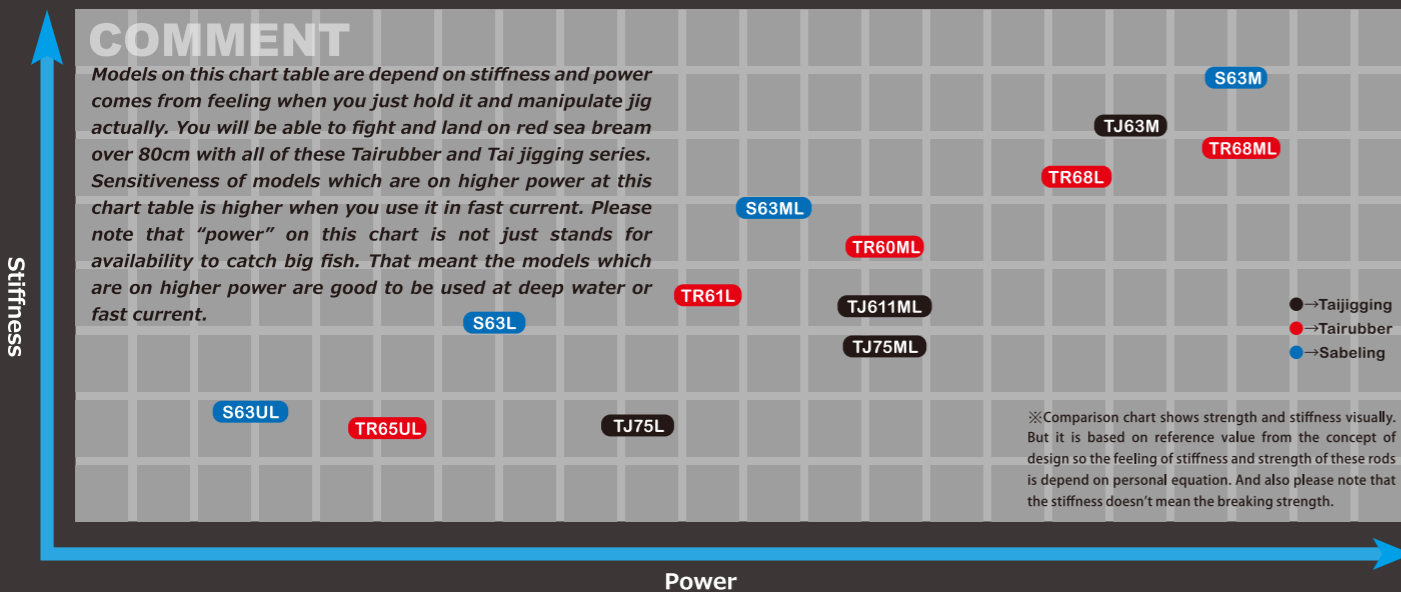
COMMENT

Models on this chart table are depend on stiffness and power comes from feeling when you just hold it and manipulate jig actually. You will be able to fight and land on red sea bream over 80cm with all of these Tairubber and Tai jigging series. Sensitiveness of models which are on higher power at this chart table is higher when you use it in fast current. Please note that "power" on this chart is not just stands for availability to catch big fish. That meant the models which are on higher power are good to be used at deep water or fast current.

S63M
TJ63M
TR68ML
TR68L
S63ML
TR60ML
TR61L
TJ611ML
S63L
TJ75ML
S63UL
TR65UL
TJ75L

●→Taijigging
●→Tairubber
●→Sabeling

※Comparison chart shows strength and stiffness visually. But it is based on reference value from the concept of design so the feeling of stiffness and strength of these rods is depend on personal equation. And also please note that the stiffness doesn't mean the breaking strength.

Stiffness

Power